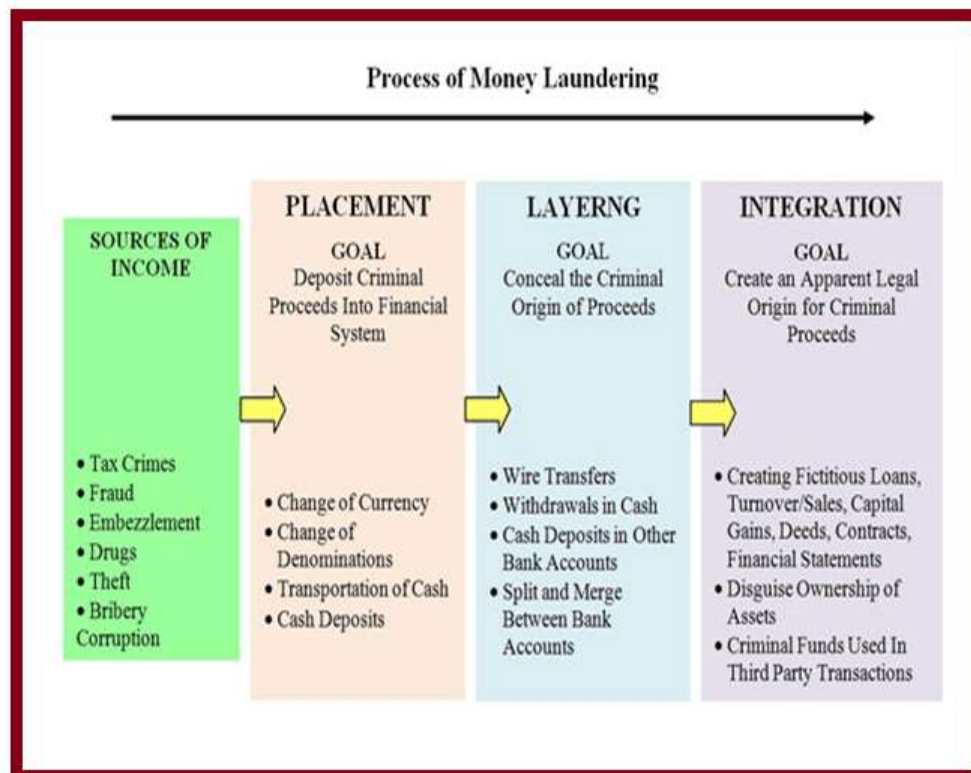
Process of Money Laundering

SOURCES OF INCOME

• Tax Crimes
• Fraud
• Embezzlement
• Drugs
• Theft
• Bribery Corruption

PLACEMENT

GOAL
Deposit Criminal Proceeds Into Financial System

• Change of Currency
• Change of Denominations
• Transportation of Cash
• Cash Deposits

LAYERNG

GOAL
Conceal the Criminal Origin of Proceeds

• Wire Transfers
• Withdrawals in Cash
• Cash Deposits in Other Bank Accounts
• Split and Merge Between Bank Accounts

INTEGRATION

GOAL
Create an Apparent Legal Origin for Criminal Proceeds

• Creating Fictitious Loans, Turnover/Sales, Capital Gains, Deeds, Contracts, Financial Statements
• Disguise Ownership of Assets
• Criminal Funds Used In Third Party Transactions